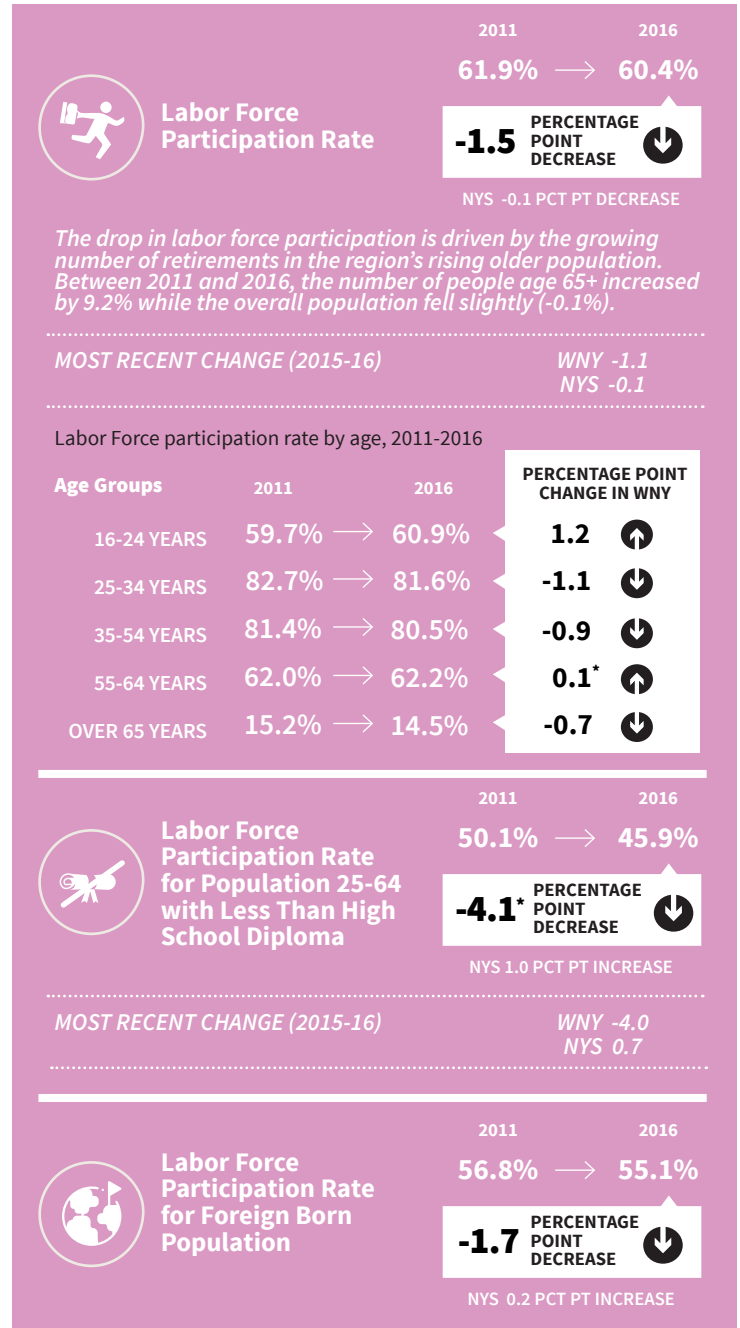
Labor Force Participation Rate

2011 2016

61.9% ⟶ 60.4%

-1.5 PERCENTAGE POINT DECREASE

NYS -0.1 PCT PT DECREASE

The drop in labor force participation is driven by the growing number of retirements in the region's rising older population. Between 2011 and 2016, the number of people age 65+ increased by 9.2% while the overall population fell slightly (-0.1%).

MOST RECENT CHANGE (2015-16) WNY -1.1 NYS -0.1

Labor Force participation rate by age, 2011-2016

| Age Groups | 2011 | 2016 | PERCENTAGE POINT CHANGE IN WNY |
|---|---|---|---|
| 16-24 YEARS | 59.7% | 60.9% | 1.2 |
| 25-34 YEARS | 82.7% | 81.6% | -1.1 |
| 35-54 YEARS | 81.4% | 80.5% | -0.9 |
| 55-64 YEARS | 62.0% | 62.2% | 0.1* |
| OVER 65 YEARS | 15.2% | 14.5% | -0.7 |

Labor Force Participation Rate for Population 25-64 with Less Than High School Diploma

2011 2016

50.1% ⟶ 45.9%

-4.1* PERCENTAGE POINT DECREASE

NYS 1.0 PCT PT INCREASE

MOST RECENT CHANGE (2015-16) WNY -4.0 NYS 0.7

Labor Force Participation Rate for Foreign Born Population

2011 2016

56.8% ⟶ 55.1%

-1.7 PERCENTAGE POINT DECREASE

NYS 0.2 PCT PT INCREASE